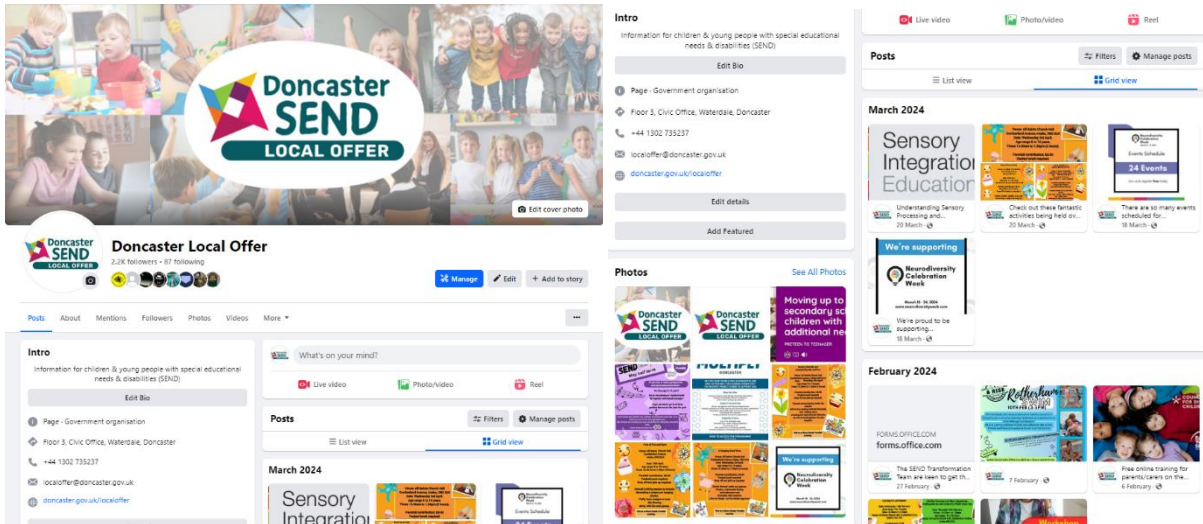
Doncaster SEND LOCAL OFFER

Edit cover photo

Doncaster SEND LOCAL OFFER

Doncaster Local Offer

2.2K followers • 87 following

Manage

Edit

+ Add to story

Posts About Mentions Followers Photos Videos More

...

Intro

Information for children & young people with special educational needs & disabilities (SEND)

Edit Bio

Page · Government organisation

Floor 3, Civic Office, Waterdale, Doncaster

+44 1302 735237

localoffer@doncaster.gov.uk

doncaster.gov.uk/localoffer

What's on your mind?

Live video

Photo/video

Reel

Posts

Filters

Manage posts

List view

Grid view

March 2024

Sensory Integration

Events Schedule

Intro

Information for children & young people with special educational needs & disabilities (SEND)

Edit Bio

Page · Government organisation

Floor 3, Civic Office, Waterdale, Doncaster

+44 1302 735237

localoffer@doncaster.gov.uk

doncaster.gov.uk/localoffer

Edit details

Add Featured

Photos

See All Photos

Doncaster SEND LOCAL OFFER

Doncaster SEND LOCAL OFFER

Moving up to secondary sc children with additional ne

SEND

MULTIPLY

We're supporting

Neurodiversity Celebration Week

Live video

Photo/video

Reel

Posts

Filters

Manage posts

List view

Grid view

March 2024

Sensory Integration Education

Understanding Sensory Processing and...

20 March ·

Check out these fantastic activities being held ov...

20 March ·

Events Schedule

24 Events

There are so many events scheduled for...

18 March ·

We're supporting

Neurodiversity Celebration Week

We're proud to be supporting...

18 March ·

February 2024

FORMS.OFFICE.COM

forms.office.com

The SEND Transformation Team are keen to get th...

27 February ·

Rotherham

7 February ·

Free online training for parents/carers on the...

6 February ·

Workshop